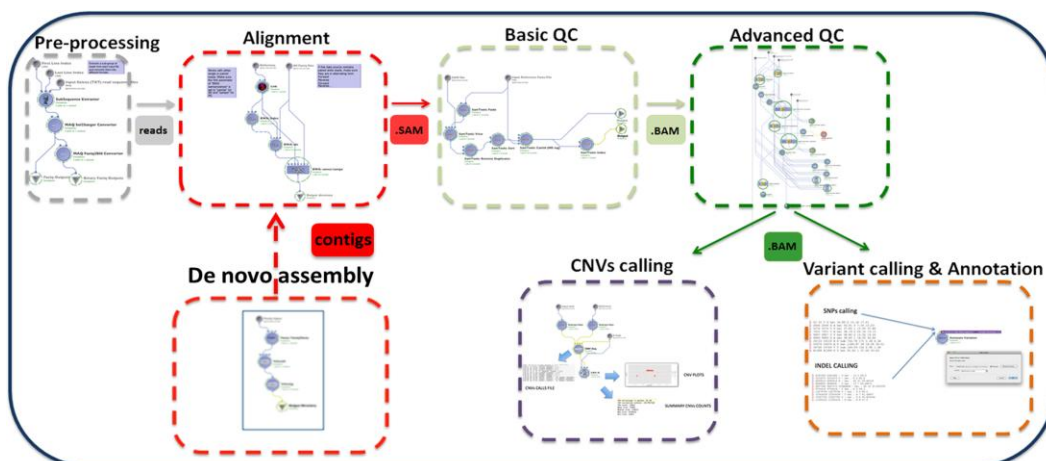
Pre-processing

reads

Alignment

.SAM

Basic QC

.BAM

Advanced QC

contigs

De novo assembly

.BAM

CNVs calling

CNV PLOTS

CNVs CALLS FILE

SUMMARY CNVs COUNTS

Variant calling & Annotation

SNPs calling

INDEL CALLING